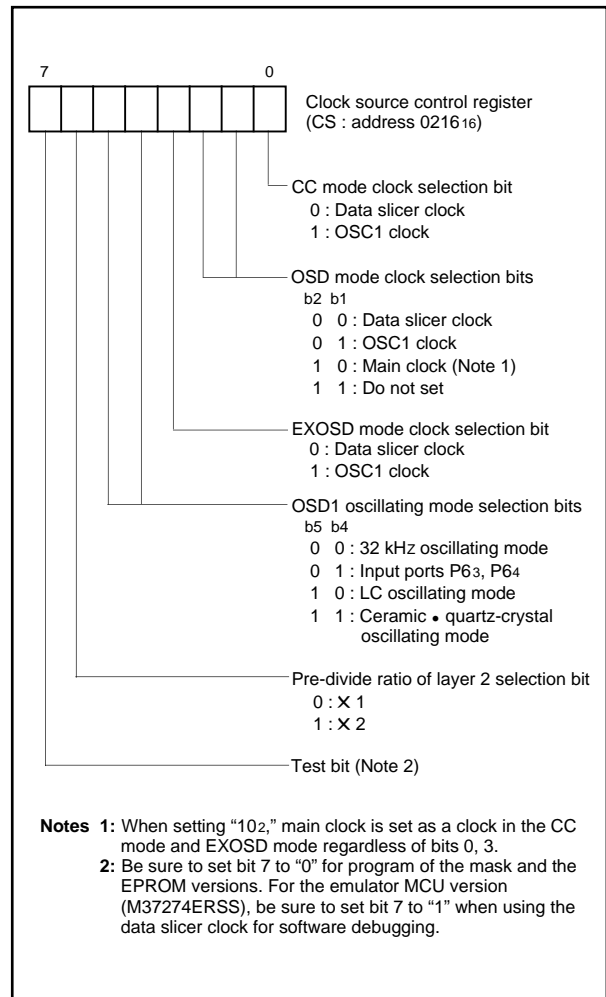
7 0

Clock source control register (CS : address $0216_{16}$)

CC mode clock selection bit
0 : Data slicer clock
1 : OSC1 clock

OSD mode clock selection bits
b2 b1
0 0 : Data slicer clock
0 1 : OSC1 clock
1 0 : Main clock (Note 1)
1 1 : Do not set

EXOSD mode clock selection bit
0 : Data slicer clock
1 : OSC1 clock

OSD1 oscillating mode selection bits
b5 b4
0 0 : 32 kHz oscillating mode
0 1 : Input ports $P6_3$, $P6_4$
1 0 : LC oscillating mode
1 1 : Ceramic • quartz-crystal oscillating mode

Pre-divide ratio of layer 2 selection bit
0 : × 1
1 : × 2

Test bit (Note 2)

Notes 1: When setting “$10_2$,” main clock is set as a clock in the CC mode and EXOSD mode regardless of bits 0, 3.
2: Be sure to set bit 7 to “0” for program of the mask and the EPROM versions. For the emulator MCU version (M37274ERSS), be sure to set bit 7 to “1” when using the data slicer clock for software debugging.